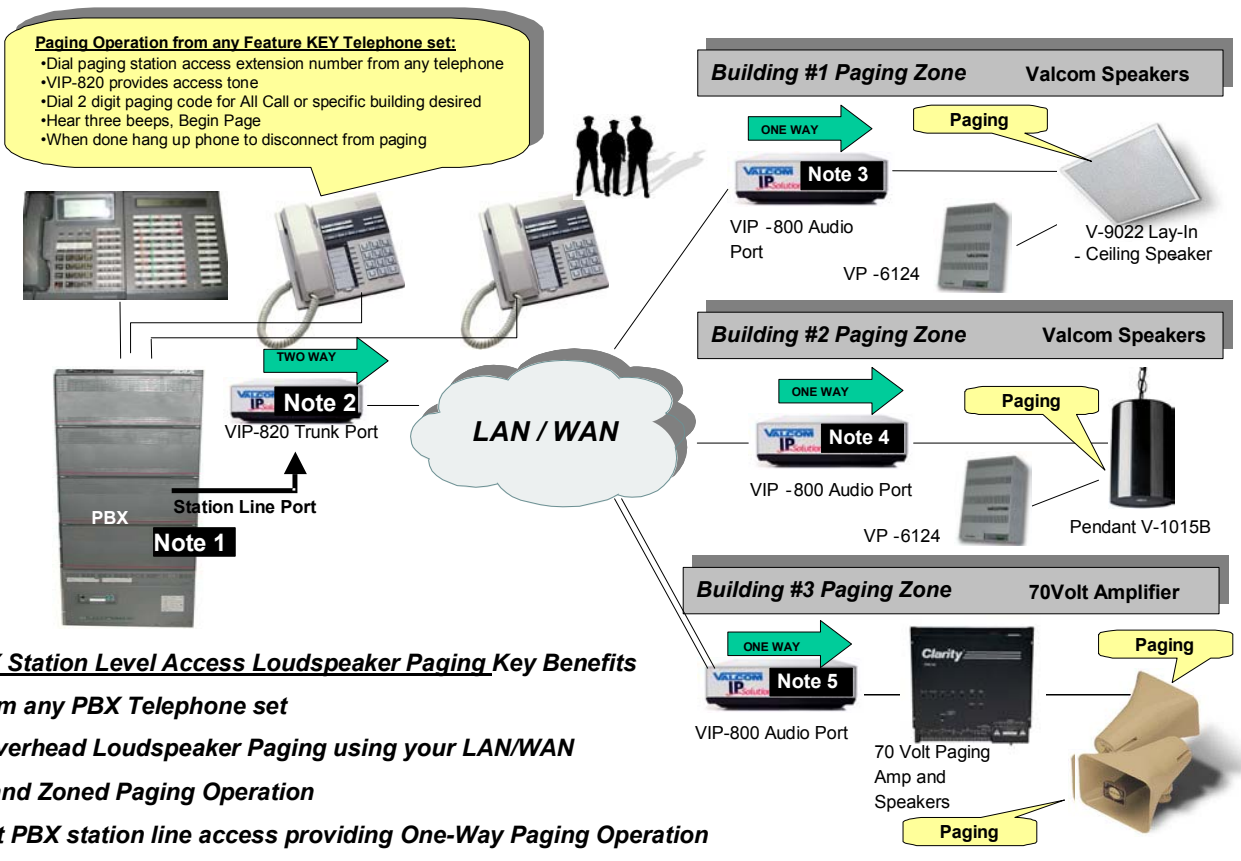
Paging Operation from any Feature KEY Telephone set:
•Dial paging station access extension number from any telephone
•VIP-820 provides access tone
•Dial 2 digit paging code for All Call or specific building desired
•Hear three beeps, Begin Page
•When done hang up phone to disconnect from paging

Building #1 Paging Zone Valcom Speakers

ONE WAY

Paging

VALCOM IP Solution Note 3

VIP -800 Audio Port

VP -6124

V-9022 Lay-In Ceiling Speaker

Building #2 Paging Zone Valcom Speakers

TWO WAY

VALCOM IP Solution Note 2

VIP-820 Trunk Port

LAN / WAN

ONE WAY

Paging

VALCOM IP Solution Note 4

VIP -800 Audio Port

VP -6124

Pendant V-1015B

Station Line Port

PBX

Note 1

Building #3 Paging Zone 70Volt Amplifier

ONE WAY

VALCOM IP Solution Note 5

VIP-800 Audio Port

Clarity

70 Volt Paging Amp and Speakers

Paging

Paging

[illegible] Station Level Access Loudspeaker Paging Key Benefits

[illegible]m any PBX Telephone set

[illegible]verhead Loudspeaker Paging using your LAN/WAN

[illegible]nd Zoned Paging Operation

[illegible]t PBX station line access providing One-Way Paging Operation